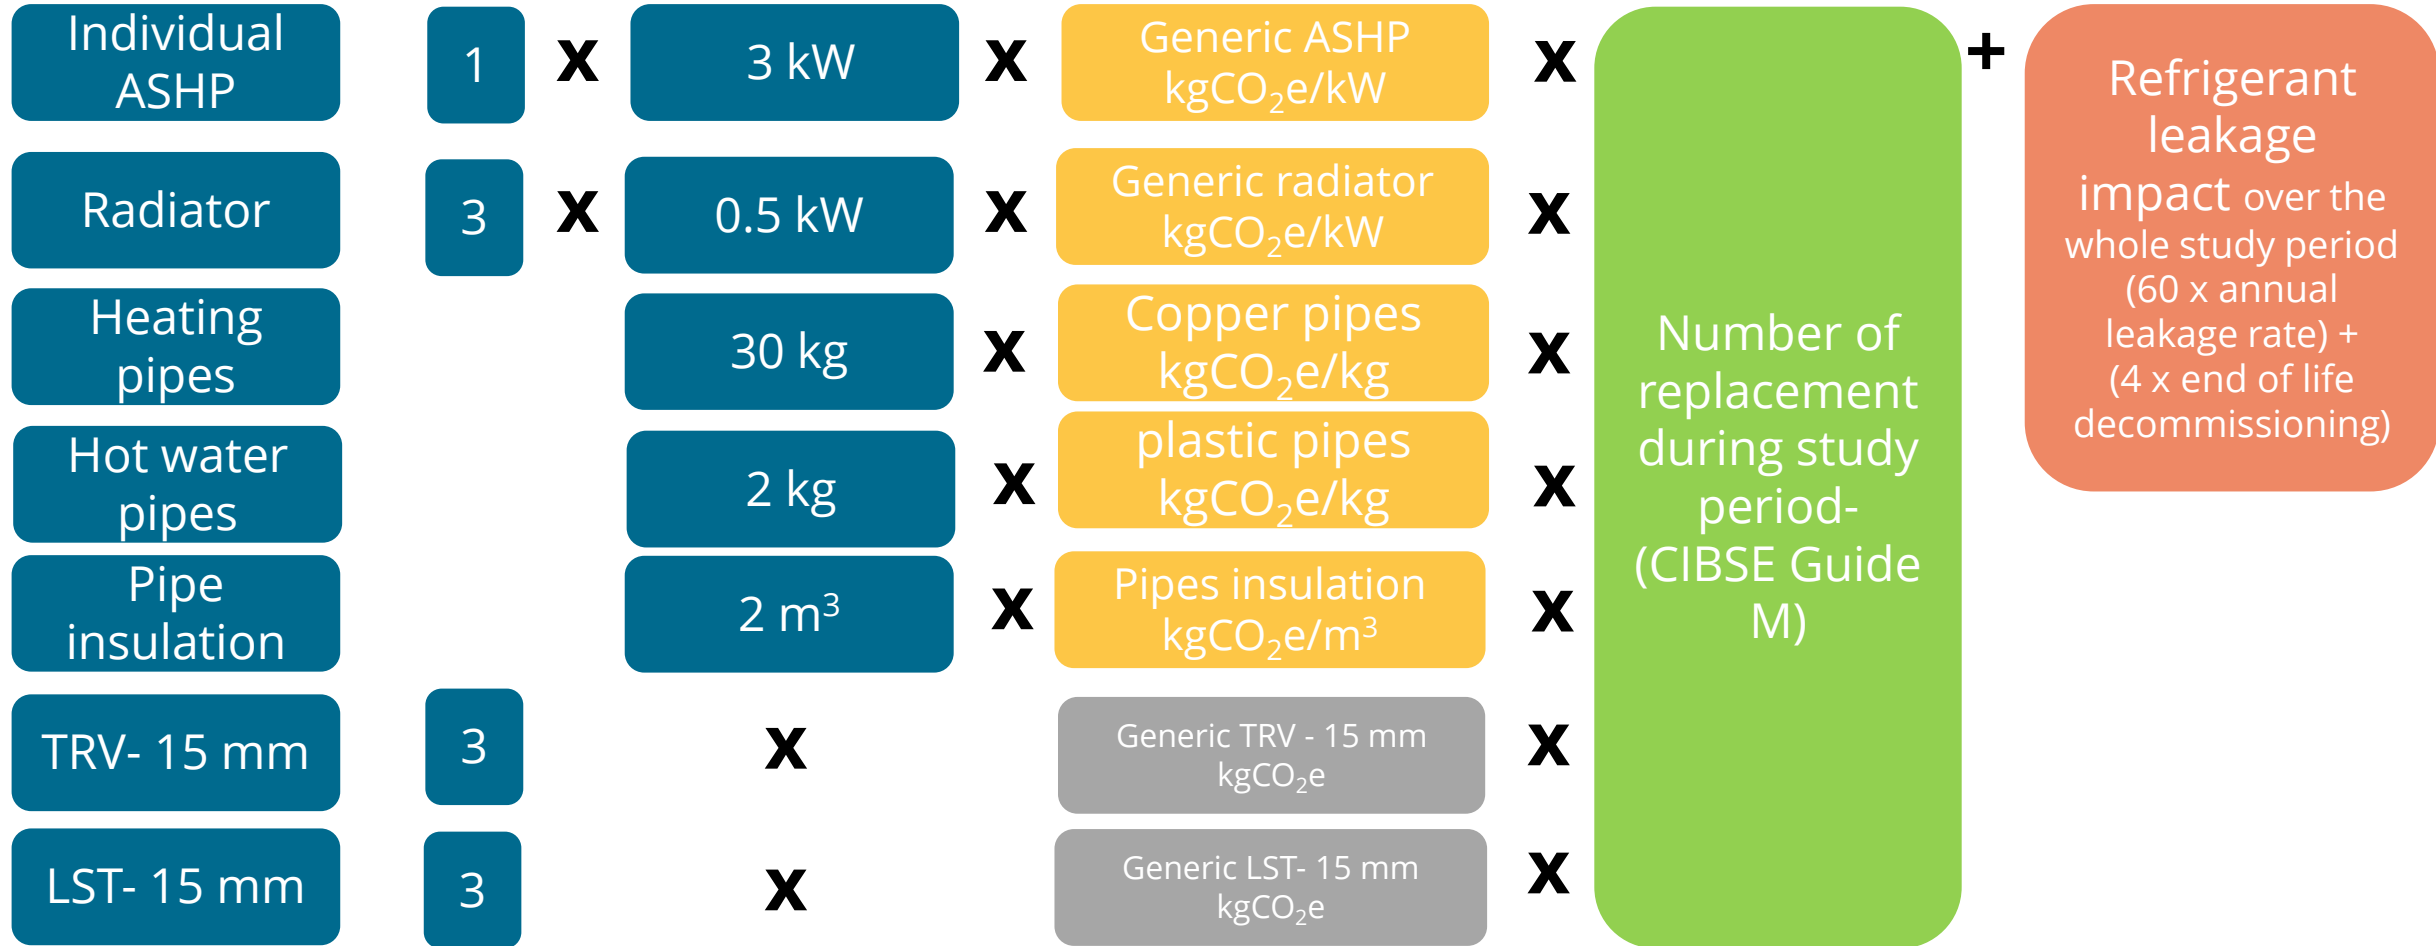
Individual ASHP 1 x 3 kW x Generic ASHP $kgCO_2e/kW$ x

Radiator 3 x 0.5 kW x Generic radiator $kgCO_2e/kW$ x

Heating pipes 30 kg x Copper pipes $kgCO_2e/kg$ x

Hot water pipes 2 kg x plastic pipes $kgCO_2e/kg$ x

Pipe insulation 2 $m^3$ x Pipes insulation $kgCO_2e/m^3$ x

TRV- 15 mm 3 x Generic TRV - 15 mm $kgCO_2e$ x

LST- 15 mm 3 x Generic LST- 15 mm $kgCO_2e$ x

Number of replacement during study period- (CIBSE Guide M)

+

Refrigerant leakage impact over the whole study period (60 x annual leakage rate) + (4 x end of life decommissioning)